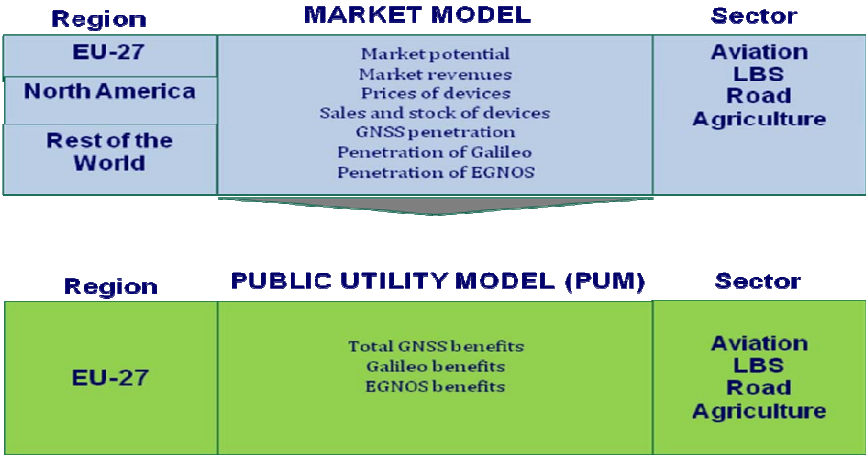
Region

MARKET MODEL

Sector

EU-27

North America

Rest of the World

Market potential
Market revenues
Prices of devices
Sales and stock of devices
GNSS penetration
Penetration of Galileo
Penetration of EGNOS

Aviation
LBS
Road
Agriculture

Region

PUBLIC UTILITY MODEL (PUM)

Sector

EU-27

Total GNSS benefits
Galileo benefits
EGNOS benefits

Aviation
LBS
Road
Agriculture